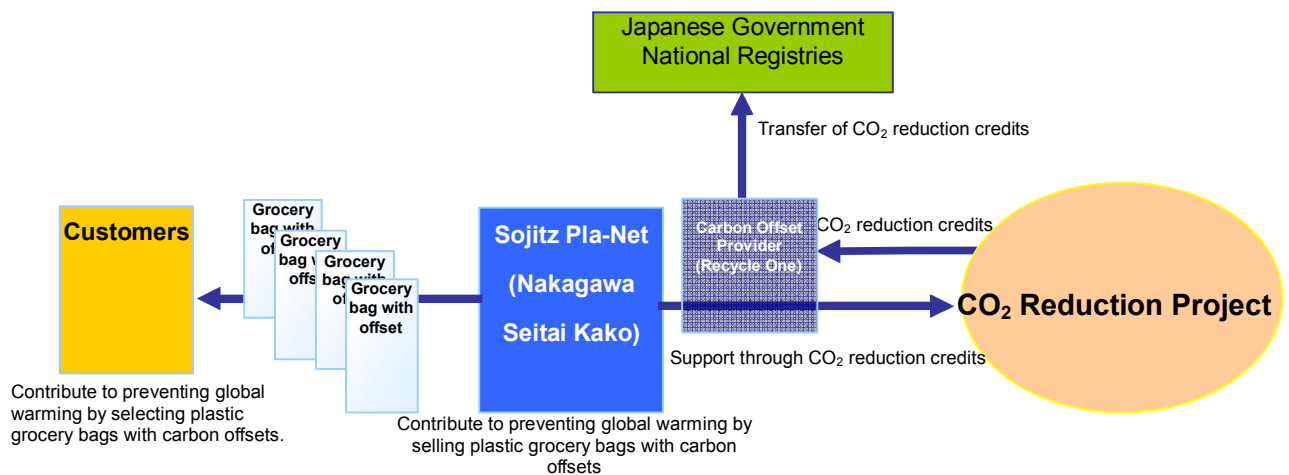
Japanese Government National Registries

Transfer of $CO_2$ reduction credits

Customers

Grocery bag with offs

Grocery bag with offs

Grocery bag with of

Grocery bag with offset

Sojitz Pla-Net (Nakagawa Seitai Kako)

Carbon Offset Provider (Recycle One)

$CO_2$ reduction credits

$CO_2$ Reduction Project

Support through $CO_2$ reduction credits

Contribute to preventing global warming by selecting plastic grocery bags with carbon offsets.

Contribute to preventing global warming by selling plastic grocery bags with carbon offsets